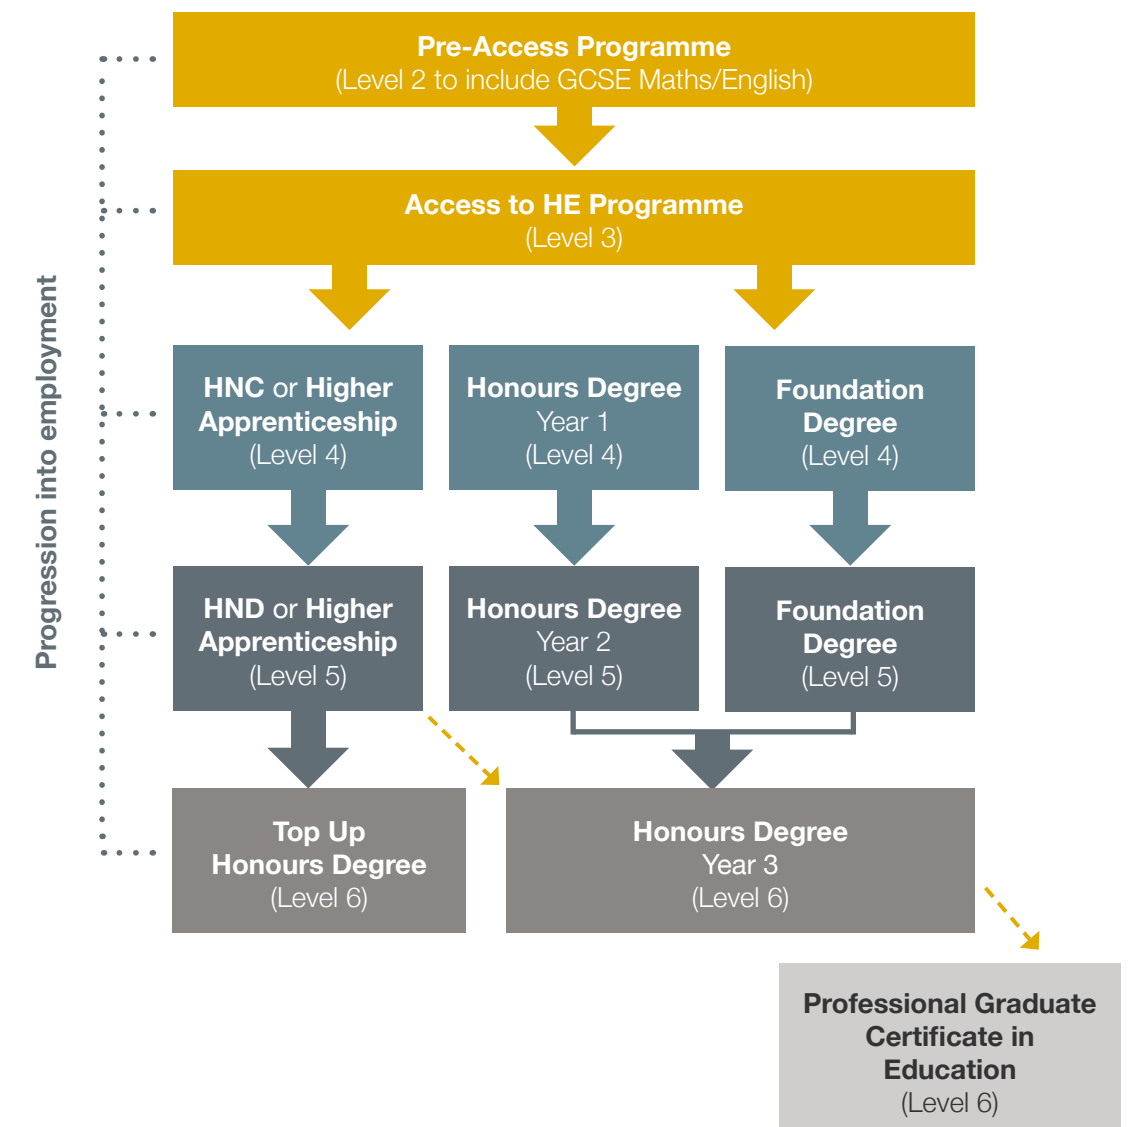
Progression into employment

Pre-Access Programme
(Level 2 to include GCSE Maths/English)

Access to HE Programme
(Level 3)

HNC or Higher Apprenticeship
(Level 4)

Honours Degree
Year 1
(Level 4)

Foundation Degree
(Level 4)

HND or Higher Apprenticeship
(Level 5)

Honours Degree
Year 2
(Level 5)

Foundation Degree
(Level 5)

Top Up Honours Degree
(Level 6)

Honours Degree
Year 3
(Level 6)

Professional Graduate Certificate in Education
(Level 6)